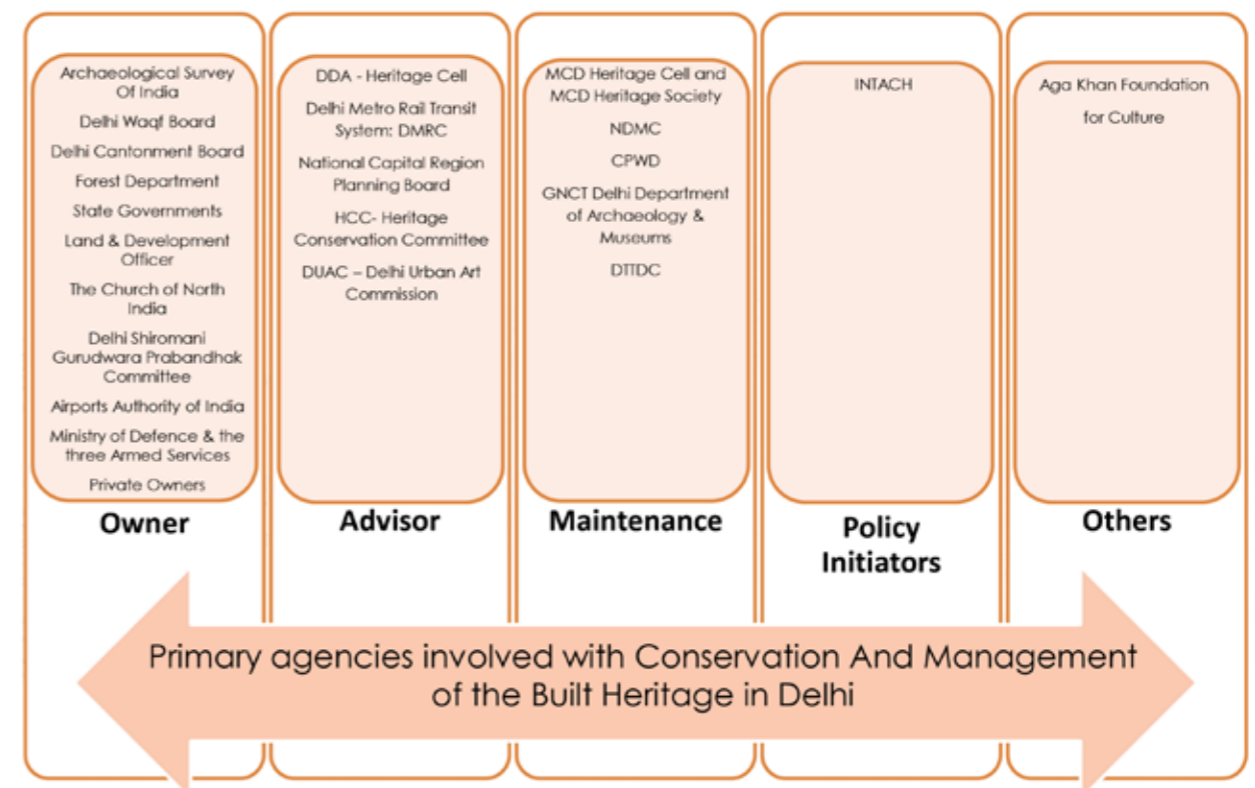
Archaeological Survey Of India

Delhi Waqf Board

Delhi Cantonment Board

Forest Department

State Governments

Land & Development Officer

The Church of North India

Delhi Shiromani Gurudwara Prabandhak Committee

Airports Authority of India

Ministry of Defence & the three Armed Services

Private Owners

Owner

DDA - Heritage Cell

Delhi Metro Rail Transit System: DMRC

National Capital Region Planning Board

HCC- Heritage Conservation Committee

DUAC – Delhi Urban Art Commission

Advisor

MCD Heritage Cell and MCD Heritage Society

NDMC

CPWD

GNCT Delhi Department of Archaeology & Museums

DTTDC

Maintenance

INTACH

Policy Initiators

Aga Khan Foundation for Culture

Others

Primary agencies involved with Conservation And Management of the Built Heritage in Delhi